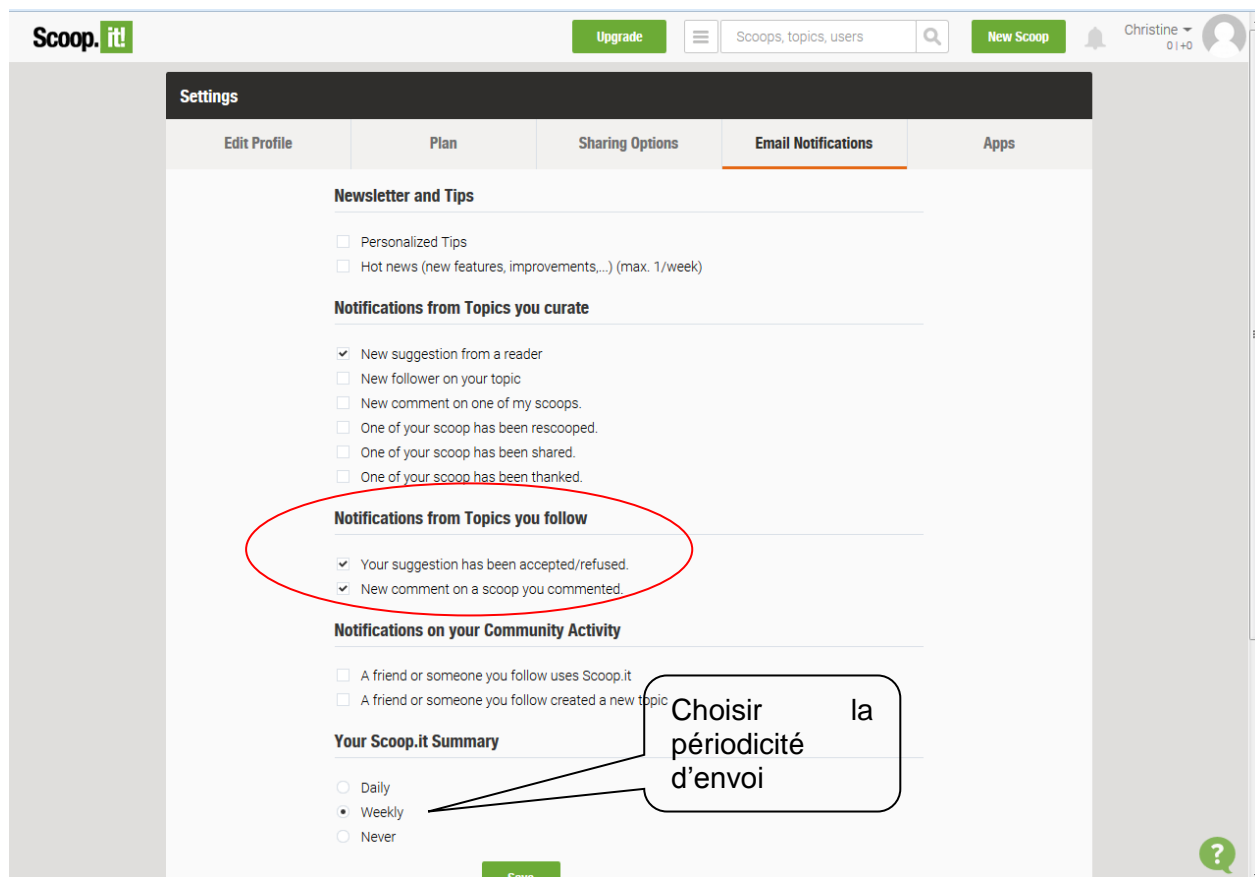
Scoop.it!

Upgrade

Scoops, topics, users

New Scoop

Christine
0 | +0

Settings

Edit Profile | Plan | Sharing Options | Email Notifications | Apps

Newsletter and Tips

Personalized Tips
Hot news (new features, improvements,...) (max. 1/week)

Notifications from Topics you curate

New suggestion from a reader
New follower on your topic
New comment on one of my scoops.
One of your scoop has been rescooped.
One of your scoop has been shared.
One of your scoop has been thanked.

Notifications from Topics you follow

Your suggestion has been accepted/refused.
New comment on a scoop you commented.

Notifications on your Community Activity

A friend or someone you follow uses Scoop.it
A friend or someone you follow created a new topic

Choisir la périodicité d'envoi

Your Scoop.it Summary

Daily
Weekly
Never

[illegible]

?